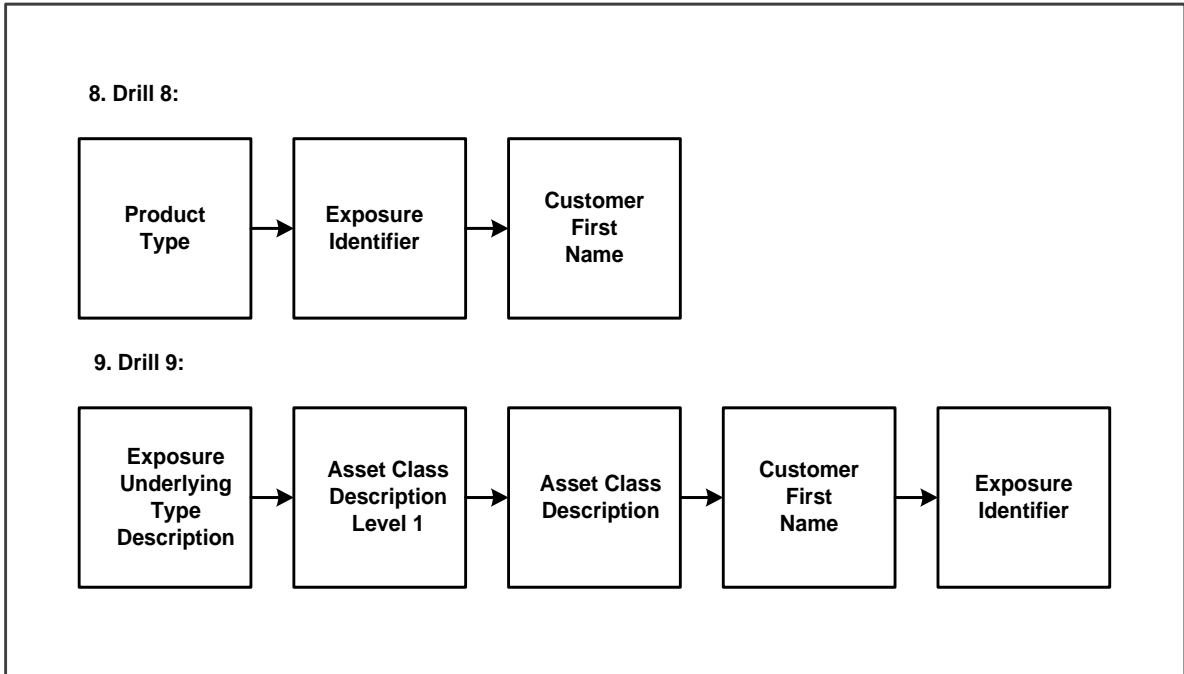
8. Drill 8:

Product Type

Exposure Identifier

Customer First Name

9. Drill 9:

Exposure Underlying Type Description

Asset Class Description Level 1

Asset Class Description

Customer First Name

Exposure Identifier